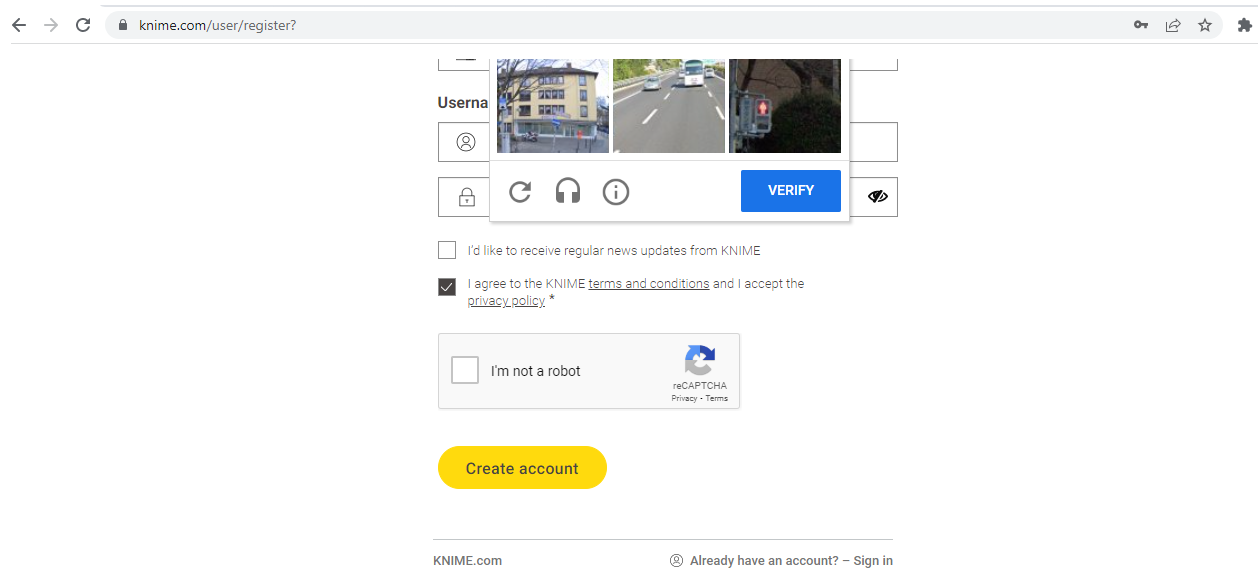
knime.com/user/register?

Userna

VERIFY

I'd like to receive regular news updates from KNIME

I agree to the KNIME terms and conditions and I accept the privacy policy *

I'm not a robot

reCAPTCHA
Privacy - Terms

Create account

KNIME.com

Already have an account? – Sign in